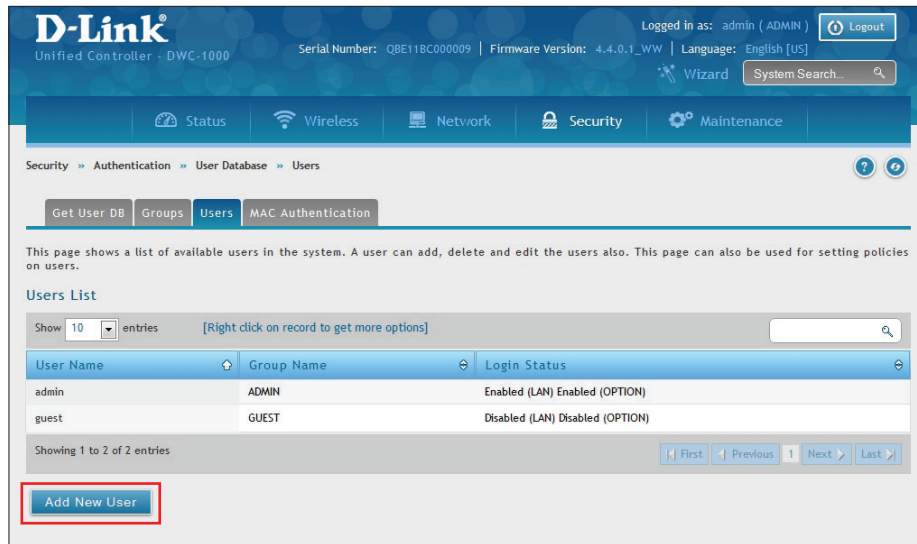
D-Link
Unified Controller - DWC-1000

Logged in as: admin ( ADMIN ) Logout
Serial Number: QBE11BC000009 | Firmware Version: 4.4.0.1_WW | Language: English [US]
Wizard System Search...

Status Wireless Network Security Maintenance

Security » Authentication » User Database » Users

Get User DB Groups Users MAC Authentication

This page shows a list of available users in the system. A user can add, delete and edit the users also. This page can also be used for setting policies on users.

Users List

Show 10 entries [Right click on record to get more options]

| User Name | Group Name | Login Status |
|---|---|---|
| admin | ADMIN | Enabled (LAN) Enabled (OPTION) |
| guest | GUEST | Disabled (LAN) Disabled (OPTION) |

Showing 1 to 2 of 2 entries
First Previous 1 Next Last

Add New User